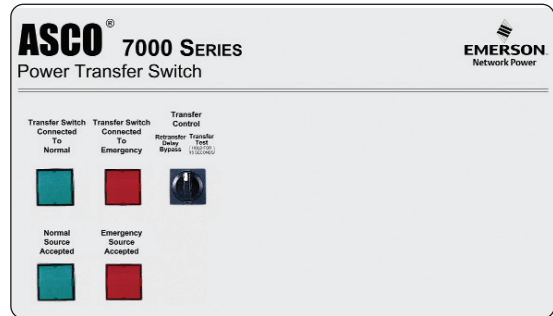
ASCO® 7000 SERIES
Power Transfer Switch

EMERSON.
Network Power

Transfer Switch Connected To Normal

Transfer Switch Connected To Emergency

Transfer Control

Retransfer Delay Bypass

Transfer Test
(HOLD FOR 15 SECONDS)

Normal Source Accepted

Emergency Source Accepted